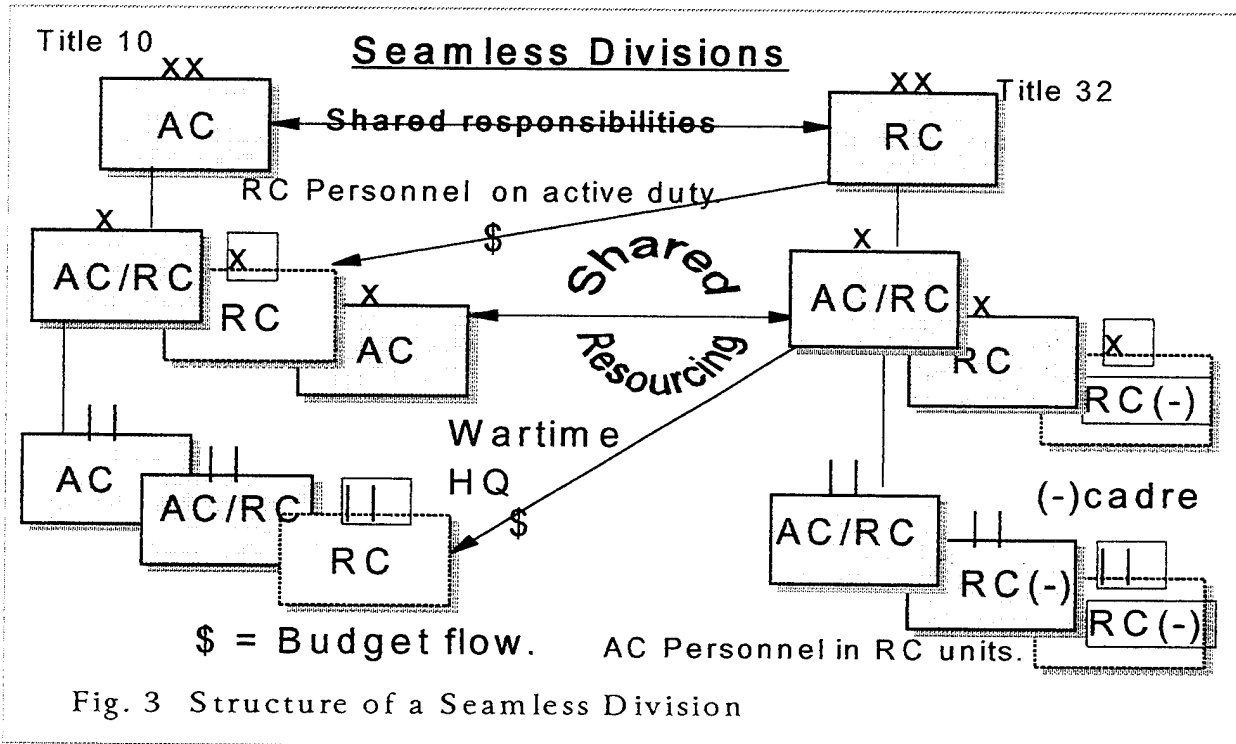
Title 10

Seamless Divisions

XX

AC

Shared responsibilities

XX

Title 32

RC

RC Personnel on active duty.

$

X

AC/RC

X

RC

X

AC

Shared Resourcing

X

AC/RC

X

RC

X

RC(-)

Wartime HQ

$

||

AC

||

AC/RC

||

RC

(-)cadre

||

AC/RC

||

RC(-)

||

RC(-)

$ = Budget flow.

AC Personnel in RC units.

Fig. 3 Structure of a Seamless Division